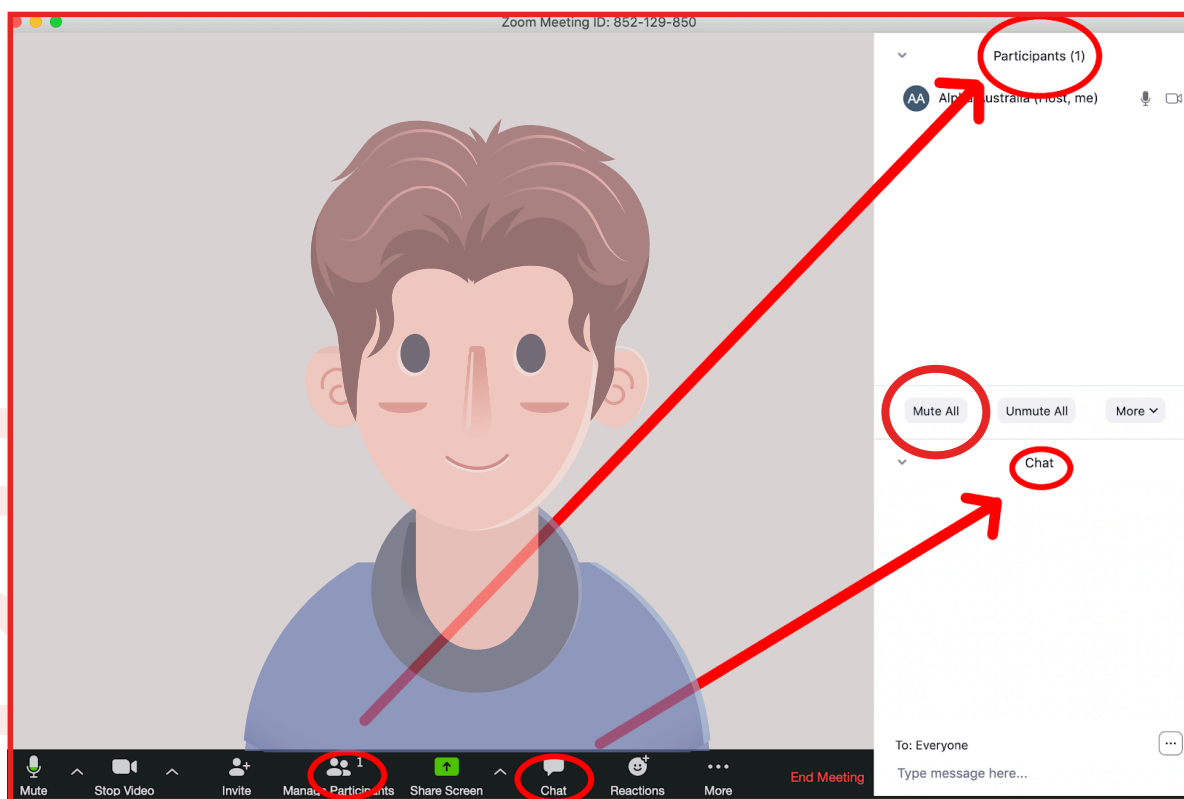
Zoom Meeting ID: 852-129-850

Participants (1)

AA Alph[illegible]ustralia (Host, me)

Mute All
Unmute All
More

Chat

To: Everyone
...
Type message here...

Mute
Stop Video
Invite
1
Manage Participants
Share Screen
Chat
Reactions
More
End Meeting